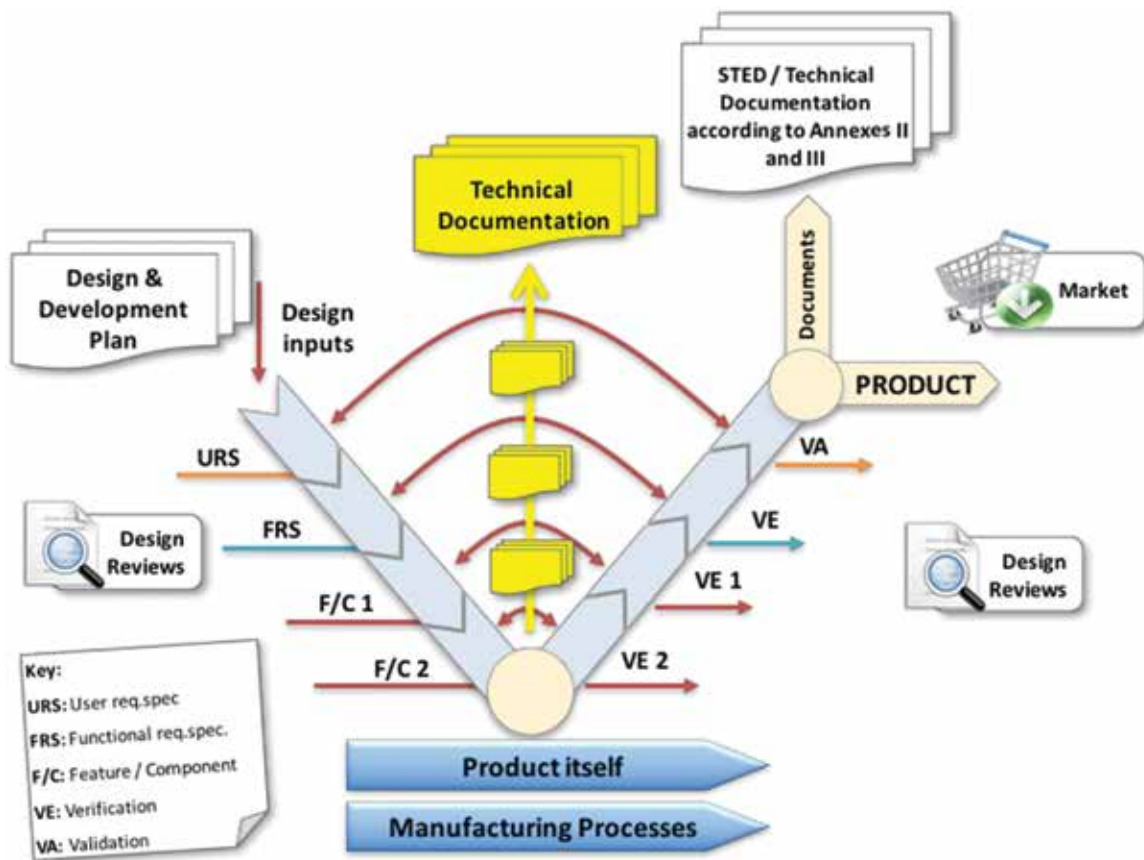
STED / Technical Documentation according to Annexes II and III

Technical Documentation

Documents

Market

Design & Development Plan

Design inputs

PRODUCT

URS

VA

FRS

VE

Design Reviews

Design Reviews

VE 1

F/C 1

F/C 2

VE 2

Key:
URS: User req.spec
FRS: Functional req.spec.
F/C: Feature / Component
VE: Verification
VA: Validation

Product itself

Manufacturing Processes